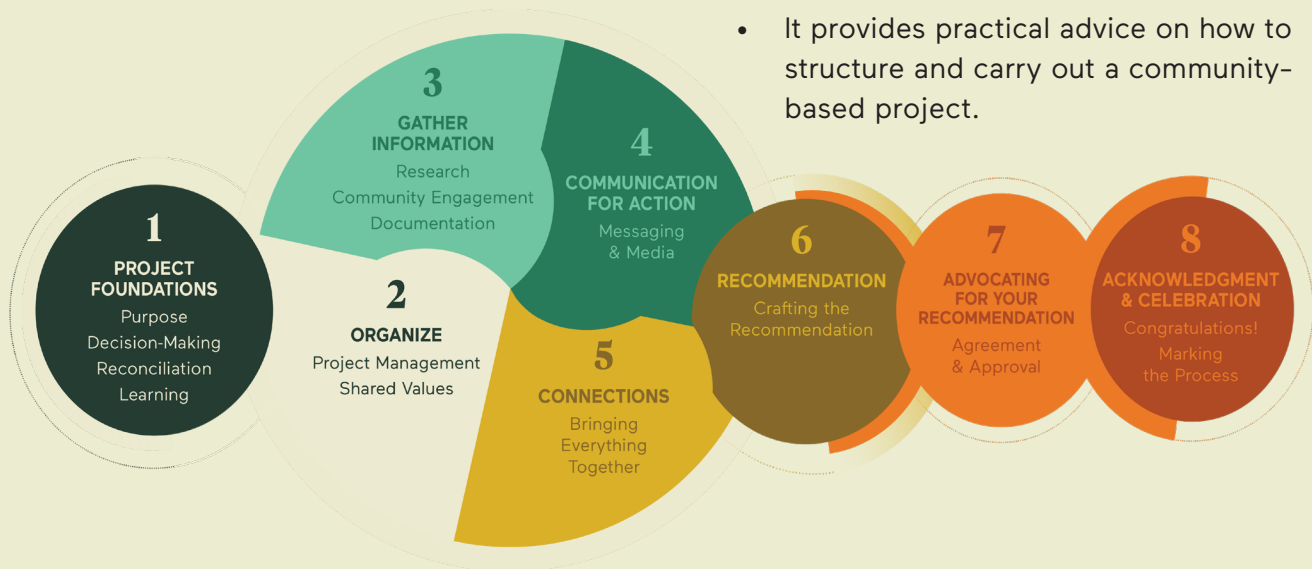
• It provides practical advice on how to structure and carry out a community-based project.

1
PROJECT FOUNDATIONS
Purpose
Decision-Making
Reconciliation
Learning

2
ORGANIZE
Project Management
Shared Values

3
GATHER INFORMATION
Research
Community Engagement
Documentation

4
COMMUNICATION FOR ACTION
Messaging
& Media

5
CONNECTIONS
Bringing
Everything
Together

6
RECOMMENDATION
Crafting the
Recommendation

7
ADVOCATING FOR YOUR RECOMMENDATION
Agreement
& Approval

8
ACKNOWLEDGMENT & CELEBRATION
Congratulations!
Marking
the Process